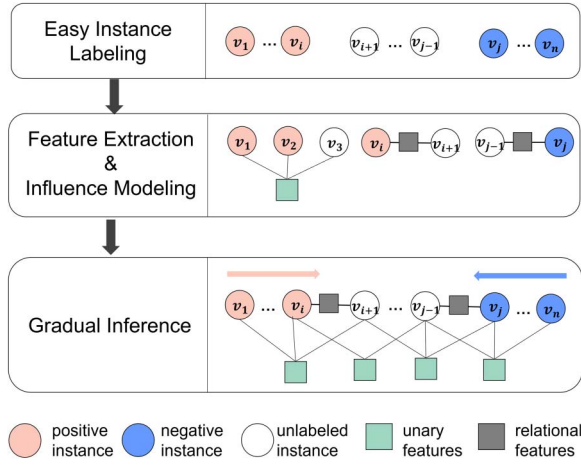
Easy Instance Labeling

$v_1$ … $v_i$ $v_{i+1}$ … $v_{j-1}$ $v_j$ … $v_n$

Feature Extraction & Influence Modeling

$v_1$ $v_2$ $v_3$ $v_i$ $v_{i+1}$ $v_{j-1}$ $v_j$

Gradual Inference

$v_1$ … $v_i$ $v_{i+1}$ … $v_{j-1}$ $v_j$ … $v_n$

positive instance
negative instance
unlabeled instance
unary features
relational features